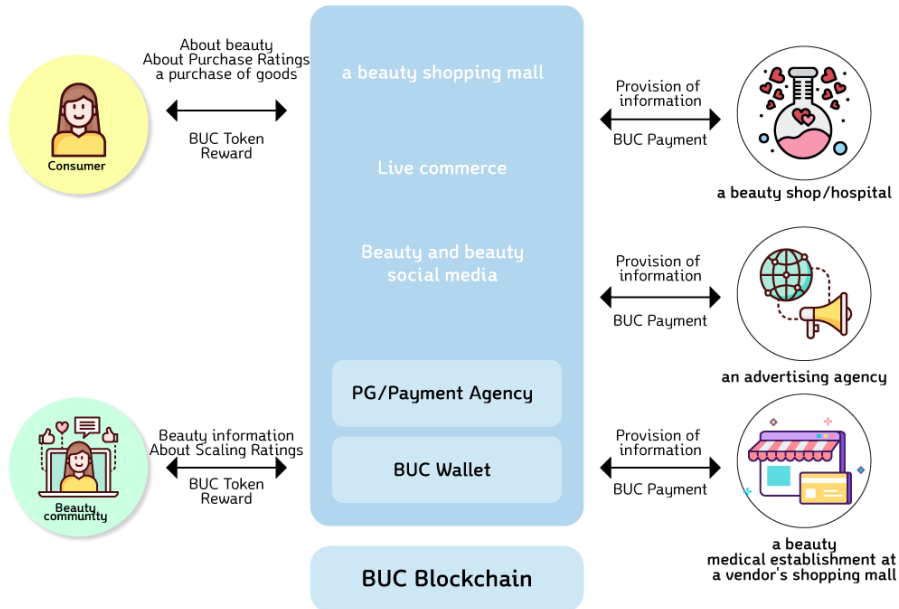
Consumer

About beauty
About Purchase Ratings
a purchase of goods

BUC Token
Reward

a beauty shopping mall

Live commerce

Beauty and beauty
social media

PG/Payment Agency

BUC Wallet

BUC Blockchain

Provision of
information

BUC Payment

a beauty shop/hospital

Provision of
information

BUC Payment

an advertising agency

Beauty
community

Beauty information
About Scaling Ratings

BUC Token
Reward

Provision of
information

BUC Payment

a beauty
medical establishment at
a vendor's shopping mall